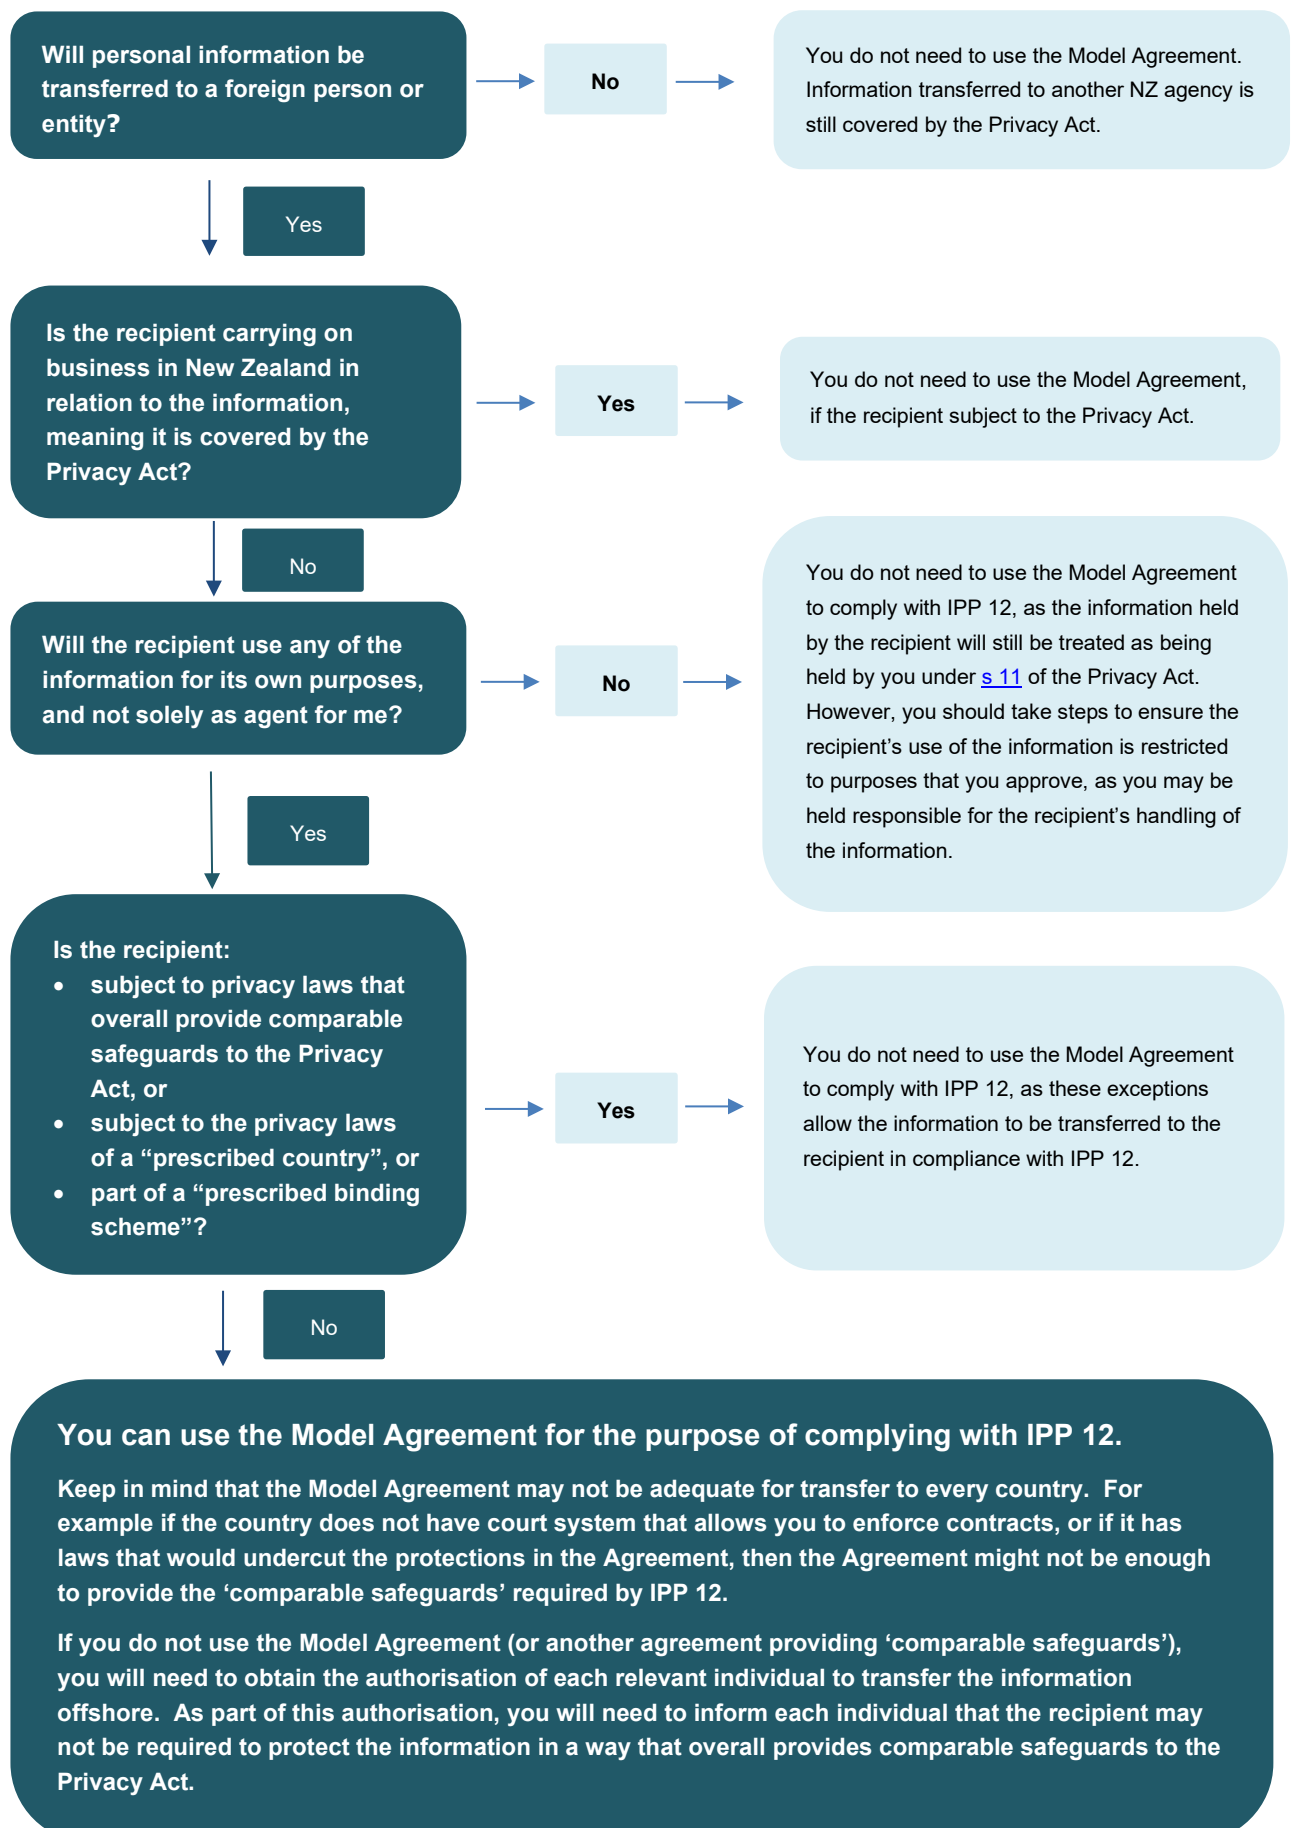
Will personal information be transferred to a foreign person or entity?

No

You do not need to use the Model Agreement. Information transferred to another NZ agency is still covered by the Privacy Act.

Yes

Is the recipient carrying on business in New Zealand in relation to the information, meaning it is covered by the Privacy Act?

Yes

You do not need to use the Model Agreement, if the recipient subject to the Privacy Act.

No

Will the recipient use any of the information for its own purposes, and not solely as agent for me?

No

You do not need to use the Model Agreement to comply with IPP 12, as the information held by the recipient will still be treated as being held by you under s 11 of the Privacy Act. However, you should take steps to ensure the recipient's use of the information is restricted to purposes that you approve, as you may be held responsible for the recipient's handling of the information.

Yes

Is the recipient:
• subject to privacy laws that overall provide comparable safeguards to the Privacy Act, or
• subject to the privacy laws of a "prescribed country", or
• part of a "prescribed binding scheme"?

Yes

You do not need to use the Model Agreement to comply with IPP 12, as these exceptions allow the information to be transferred to the recipient in compliance with IPP 12.

No

You can use the Model Agreement for the purpose of complying with IPP 12.

Keep in mind that the Model Agreement may not be adequate for transfer to every country. For example if the country does not have court system that allows you to enforce contracts, or if it has laws that would undercut the protections in the Agreement, then the Agreement might not be enough to provide the 'comparable safeguards' required by IPP 12.

If you do not use the Model Agreement (or another agreement providing 'comparable safeguards'), you will need to obtain the authorisation of each relevant individual to transfer the information offshore. As part of this authorisation, you will need to inform each individual that the recipient may not be required to protect the information in a way that overall provides comparable safeguards to the Privacy Act.